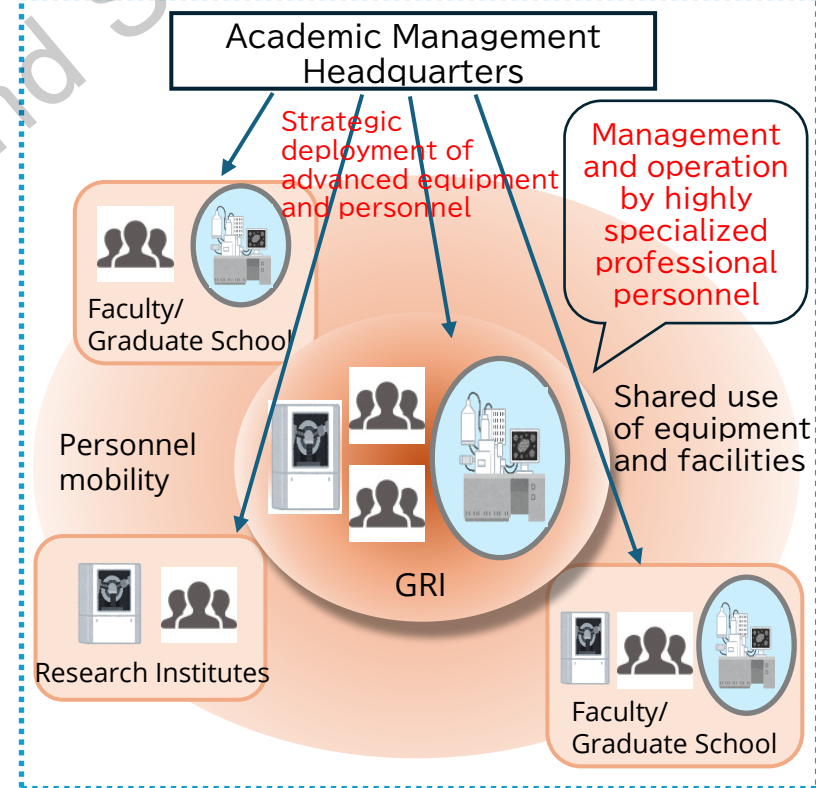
Academic Management Headquarters

Strategic deployment of advanced equipment and personnel

Management and operation by highly specialized professional personnel

Faculty/ Graduate School

Personnel mobility

Shared use of equipment and facilities

GRI

Research Institutes

Faculty/ Graduate School